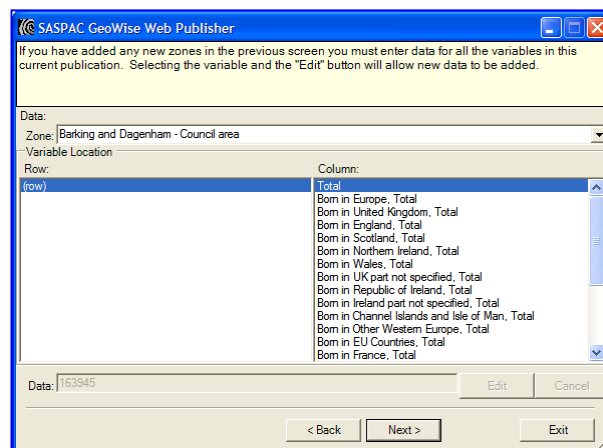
SASPAC GeoWise Web Publisher

If you have added any new zones in the previous screen you must enter data for all the variables in this current publication. Selecting the variable and the "Edit" button will allow new data to be added.

Data:
Zone: Barking and Dagenham - Council area

Variable Location
Row:
(row)

Column:
Total
Born in Europe, Total
Born in United Kingdom, Total
Born in England, Total
Born in Scotland, Total
Born in Northern Ireland, Total
Born in Wales, Total
Born in UK part not specified, Total
Born in Republic of Ireland, Total
Born in Ireland part not specified, Total
Born in Channel Islands and Isle of Man, Total
Born in Other Western Europe, Total
Born in EU Countries, Total
Born in France, Total

Data: 163945
Edit
Cancel

< Back
Next >
Exit